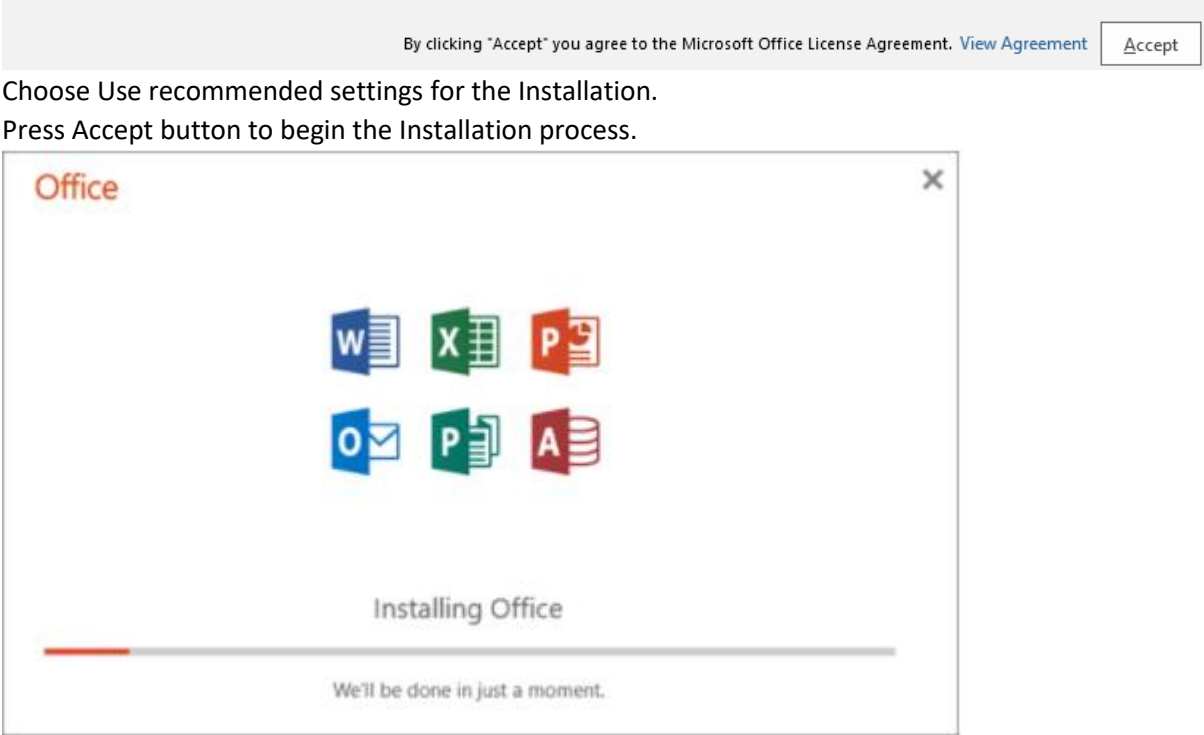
By clicking "Accept" you agree to the Microsoft Office License Agreement. View Agreement

Accept

Choose Use recommended settings for the Installation.
Press Accept button to begin the Installation process.

Office

×

W

X

P

O

P

A

Installing Office

We'll be done in just a moment.